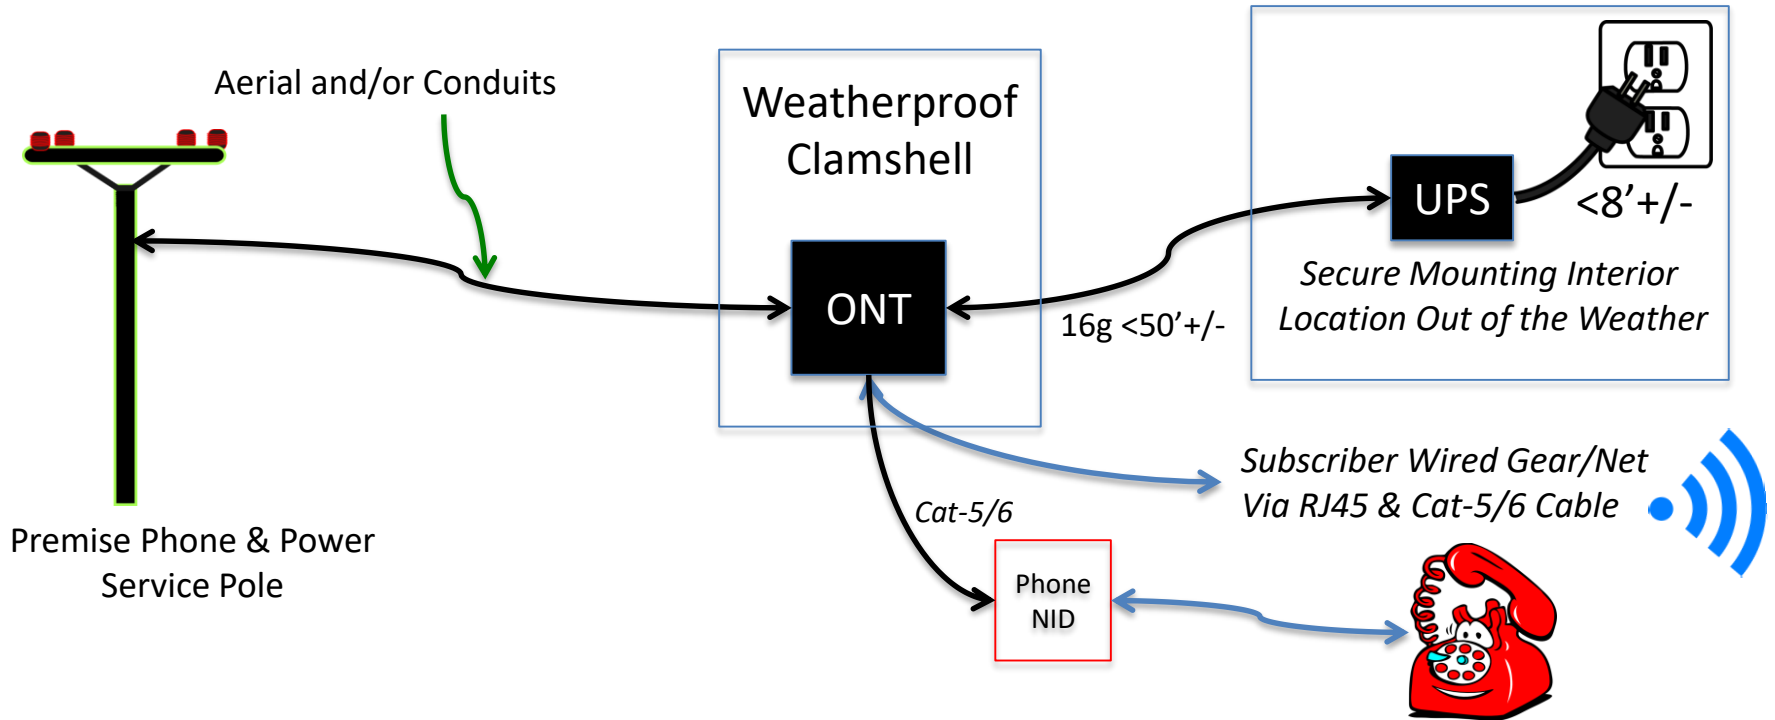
Aerial and/or Conduits

Weatherproof Clamshell

ONT

UPS

<8'+/-

Secure Mounting Interior Location Out of the Weather

16g <50'+/-

Subscriber Wired Gear/Net Via RJ45 & Cat-5/6 Cable

Cat-5/6

Phone NID

Premise Phone & Power Service Pole